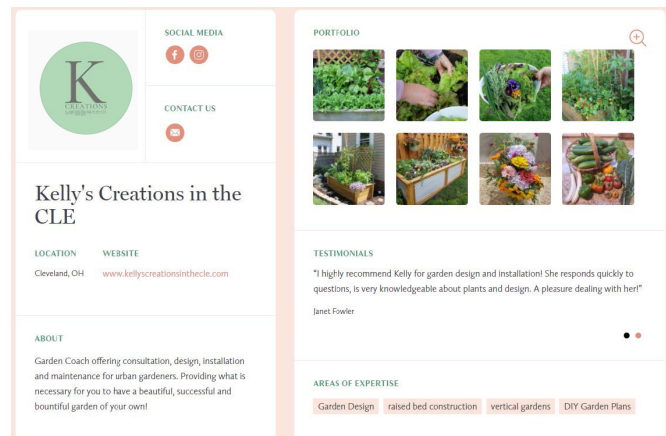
K
CREATIONS
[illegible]

SOCIAL MEDIA

CONTACT US

Kelly's Creations in the CLE

LOCATION
Cleveland, OH

WEBSITE
www.kellyscreationsinthecle.com

ABOUT
Garden Coach offering consultation, design, installation and maintenance for urban gardeners. Providing what is necessary for you to have a beautiful, successful and bountiful garden of your own!

PORTFOLIO

TESTIMONIALS
"I highly recommend Kelly for garden design and installation! She responds quickly to questions, is very knowledgeable about plants and design. A pleasure dealing with her!"
Janet Fowler

AREAS OF EXPERTISE
Garden Design
raised bed construction
vertical gardens
DIY Garden Plans